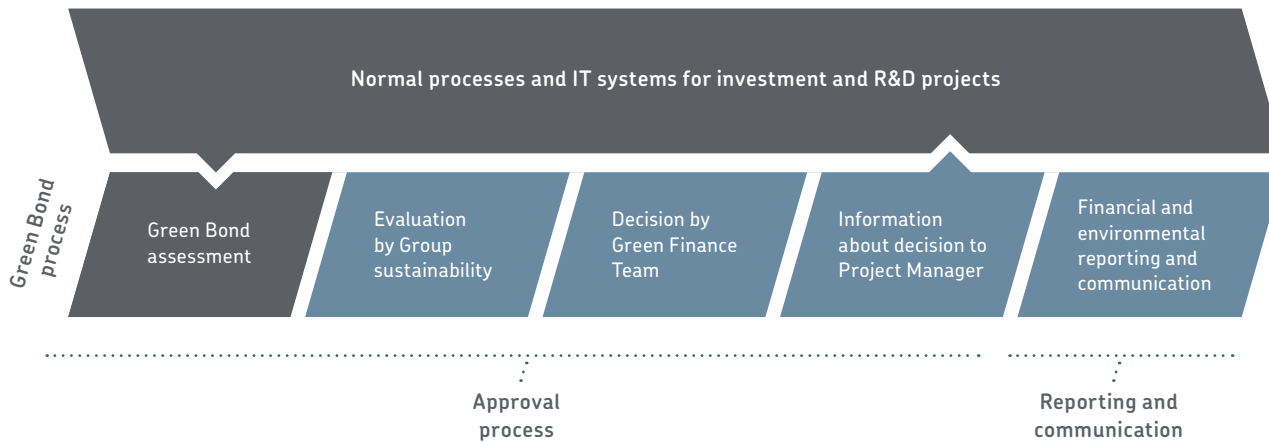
Normal processes and IT systems for investment and R&D projects

Green Bond process

Green Bond assessment

Evaluation by Group sustainability

Decision by Green Finance Team

Information about decision to Project Manager

Financial and environmental reporting and communication

Approval process

Reporting and communication